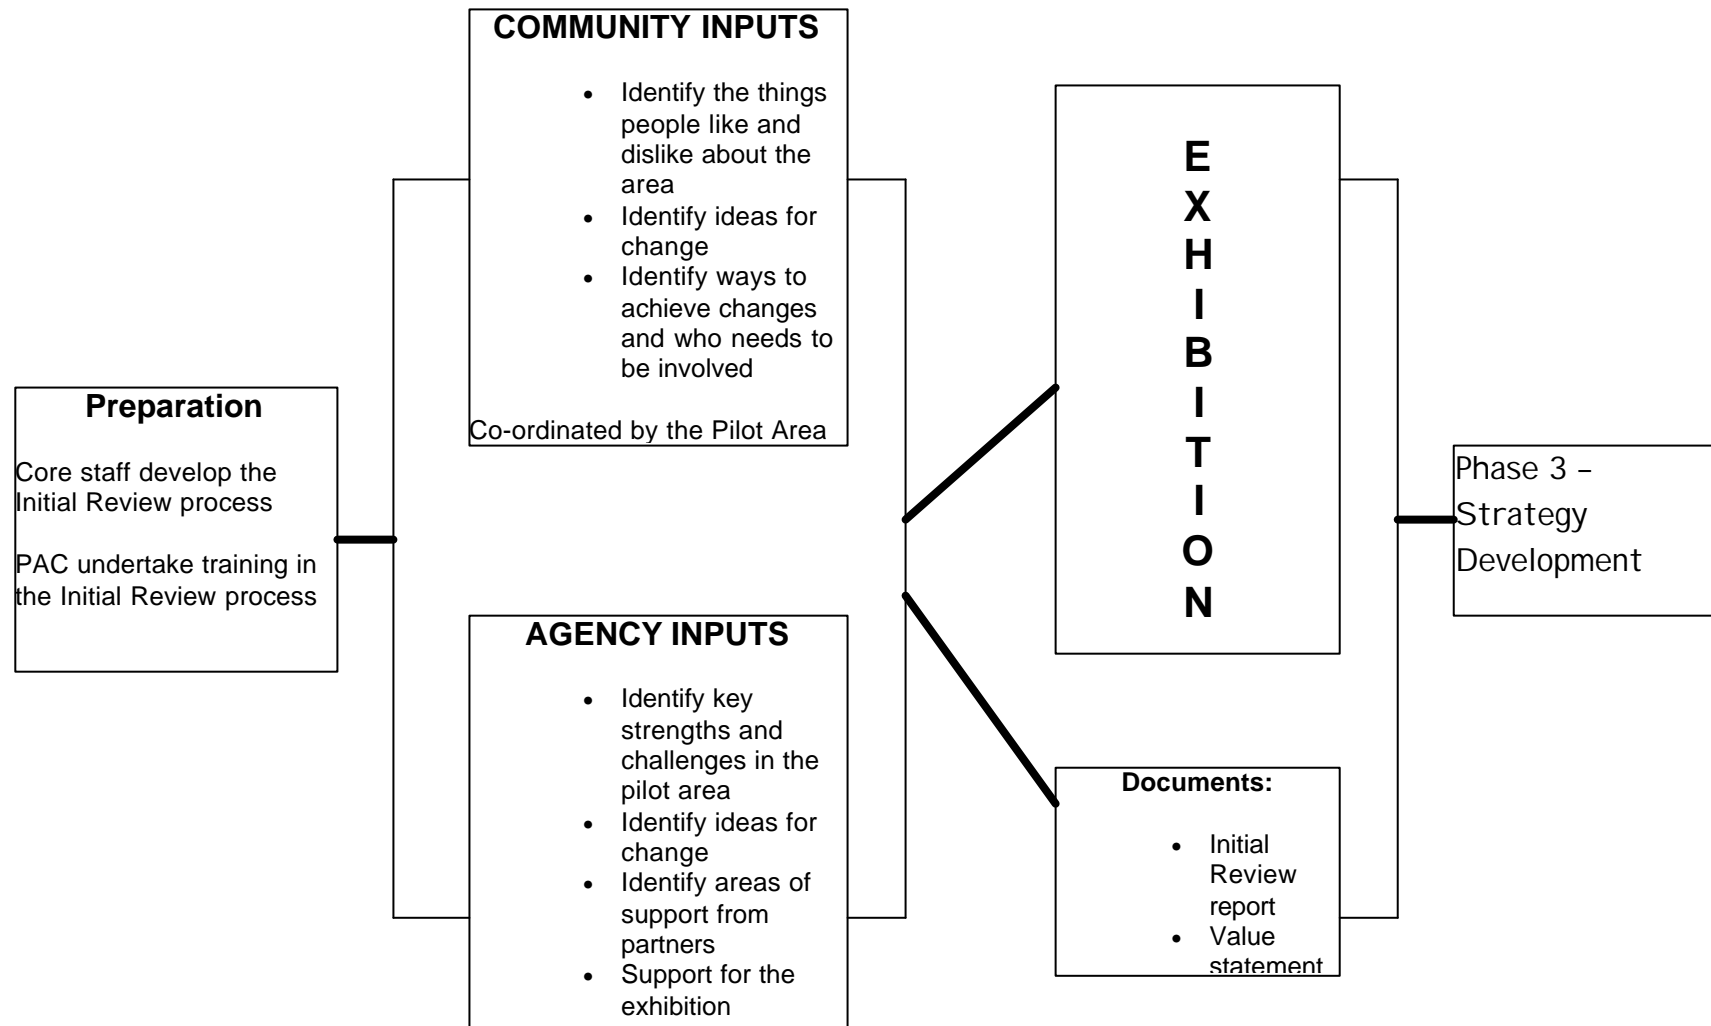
Preparation

Core staff develop the Initial Review process

PAC undertake training in the Initial Review process

COMMUNITY INPUTS

- Identify the things people like and dislike about the area
- Identify ideas for change
- Identify ways to achieve changes and who needs to be involved

Co-ordinated by the Pilot Area

AGENCY INPUTS

- Identify key strengths and challenges in the pilot area
- Identify ideas for change
- Identify areas of support from partners
- Support for the exhibition

E X H I B I T I O N

Documents:

- Initial Review report
- Value statement

Phase 3 – Strategy Development